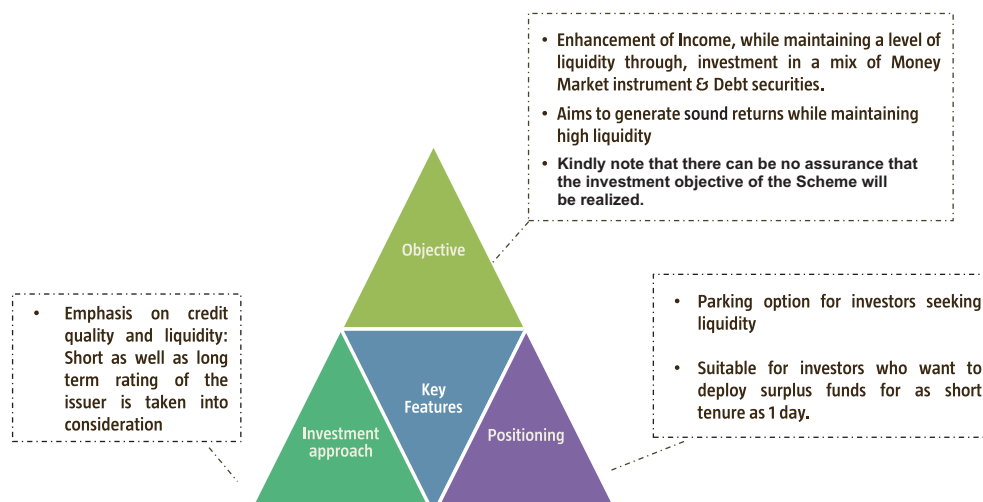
• Enhancement of Income, while maintaining a level of liquidity through, investment in a mix of Money Market instrument & Debt securities.

• Aims to generate sound returns while maintaining high liquidity

• Kindly note that there can be no assurance that the investment objective of the Scheme will be realized.

Objective

• Emphasis on credit quality and liquidity: Short as well as long term rating of the issuer is taken into consideration

• Parking option for investors seeking liquidity

• Suitable for investors who want to deploy surplus funds for as short tenure as 1 day.

Key Features

Investment approach

Positioning